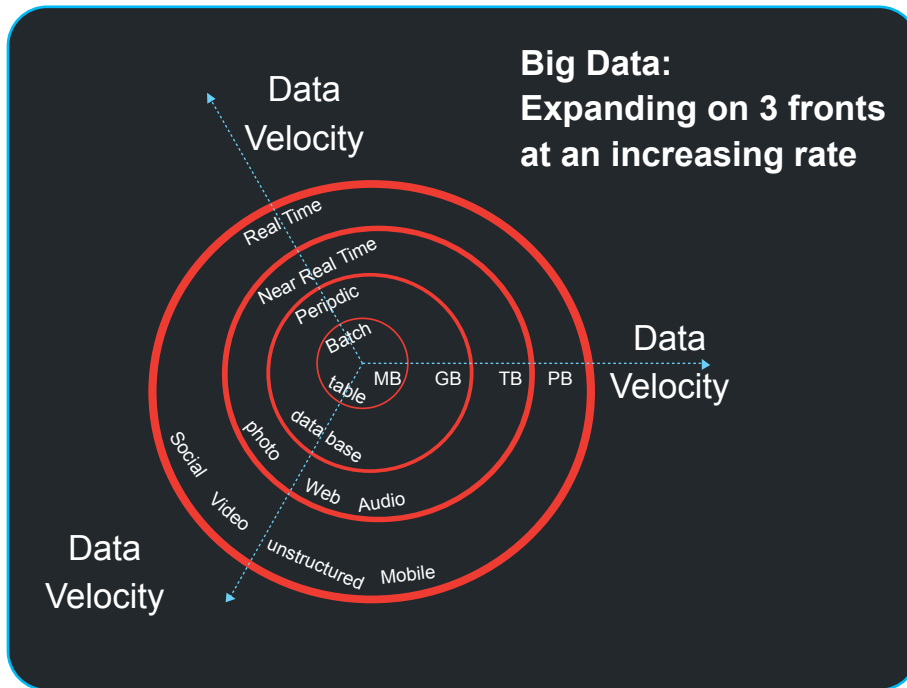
Big Data:
Expanding on 3 fronts at an increasing rate

Data Velocity

Real Time

Near Real Time

Peripdic

Batch

MB

GB

TB

PB

Data Velocity

table

data base

photo

Web

Audio

Social

Video

unstructured

Mobile

Data Velocity